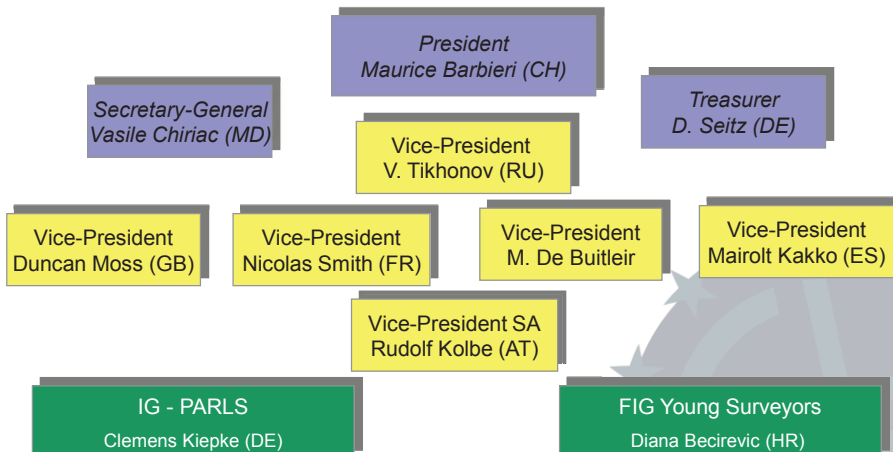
President
Maurice Barbieri (CH)

Secretary-General
Vasile Chiriac (MD)

Treasurer
D. Seitz (DE)

Vice-President
V. Tikhonov (RU)

Vice-President
Duncan Moss (GB)

Vice-President
Nicolas Smith (FR)

Vice-President
M. De Buitleir

Vice-President
Mairolt Kakko (ES)

Vice-President SA
Rudolf Kolbe (AT)

IG - PARLS
Clemens Kiepke (DE)

FIG Young Surveyors
Diana Becirevic (HR)